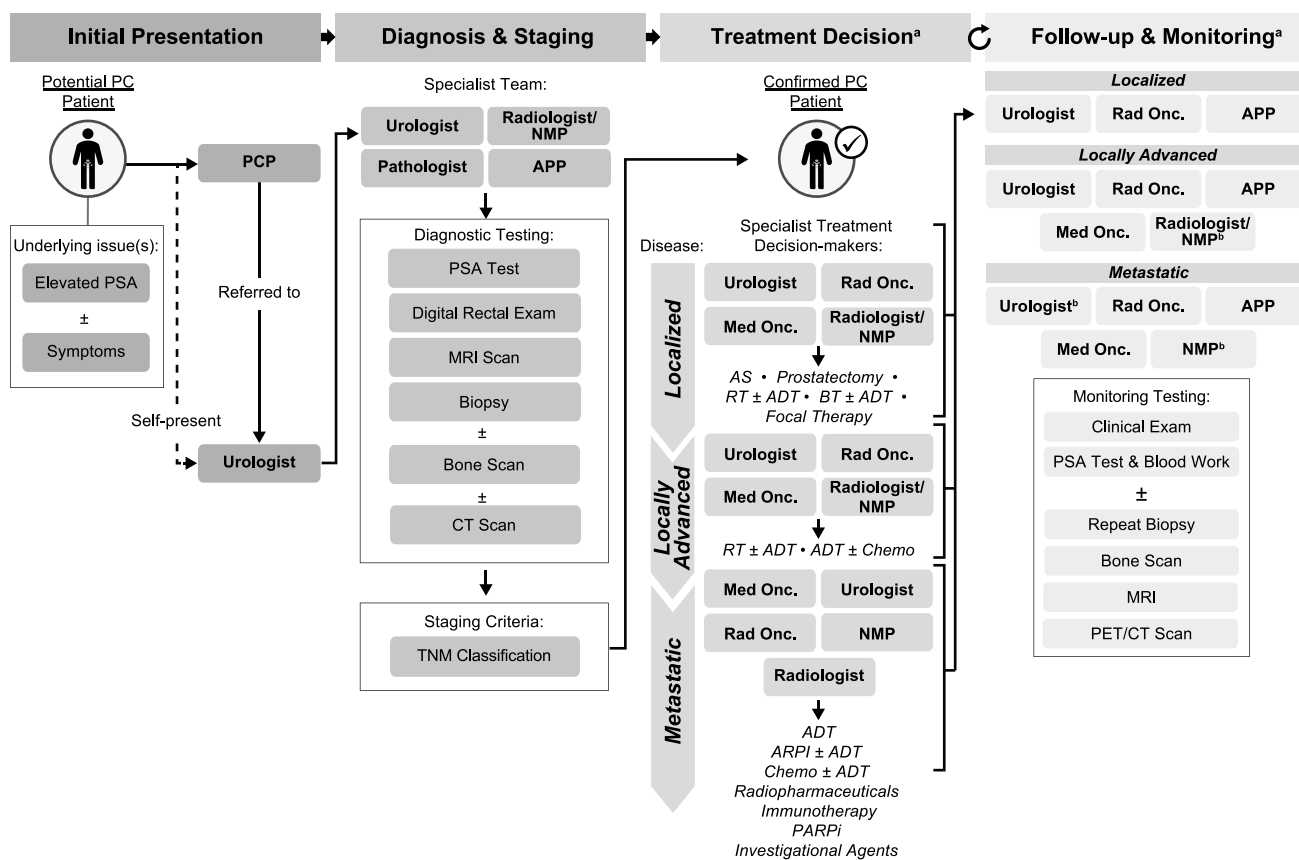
Initial Presentation

Diagnosis & Staging

Treatment Decision$^a$

Follow-up & Monitoring$^a$

Potential PC Patient

Underlying issue(s):

Elevated PSA

±

Symptoms

PCP

Referred to

Self-present

Urologist

Specialist Team:

Urologist

Radiologist/ NMP

Pathologist

APP

Diagnostic Testing:

PSA Test

Digital Rectal Exam

MRI Scan

Biopsy

±

Bone Scan

±

CT Scan

Staging Criteria:

TNM Classification

Confirmed PC Patient

Disease:

Specialist Treatment Decision-makers:

Localized

Urologist

Rad Onc.

Med Onc.

Radiologist/ NMP

AS • Prostatectomy • RT ± ADT • BT ± ADT • Focal Therapy

Locally Advanced

Urologist

Rad Onc.

Med Onc.

Radiologist/ NMP

RT ± ADT • ADT ± Chemo

Metastatic

Med Onc.

Urologist

Rad Onc.

NMP

Radiologist

ADT
ARPI ± ADT
Chemo ± ADT
Radiopharmaceuticals
Immunotherapy
PARPi
Investigational Agents

Localized

Urologist

Rad Onc.

APP

Locally Advanced

Urologist

Rad Onc.

APP

Med Onc.

Radiologist/ NMP$^b$

Metastatic

Urologist$^b$

Rad Onc.

APP

Med Onc.

NMP$^b$

Monitoring Testing:

Clinical Exam

PSA Test & Blood Work

±

Repeat Biopsy

Bone Scan

MRI

PET/CT Scan